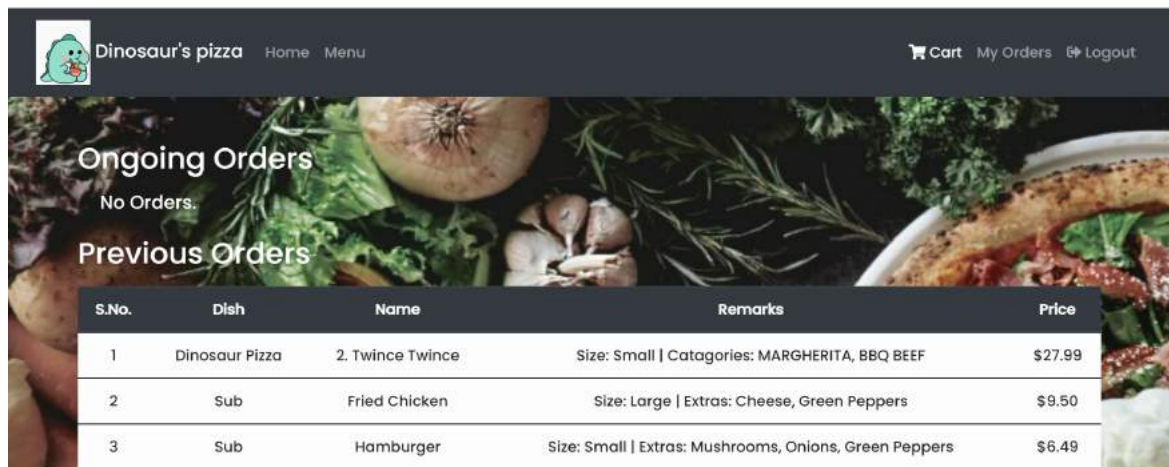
Dinosaur's pizza Home Menu

Cart My Orders Logout

Ongoing Orders

No Orders.

Previous Orders

| S.No. | Dish | Name | Remarks | Price |
|---|---|---|---|---|
| 1 | Dinosaur Pizza | 2. Twince Twince | Size: Small \| Catagories: MARGHERITA, BBQ BEEF | $27.99 |
| 2 | Sub | Fried Chicken | Size: Large \| Extras: Cheese, Green Peppers | $9.50 |
| 3 | Sub | Hamburger | Size: Small \| Extras: Mushrooms, Onions, Green Peppers | $6.49 |